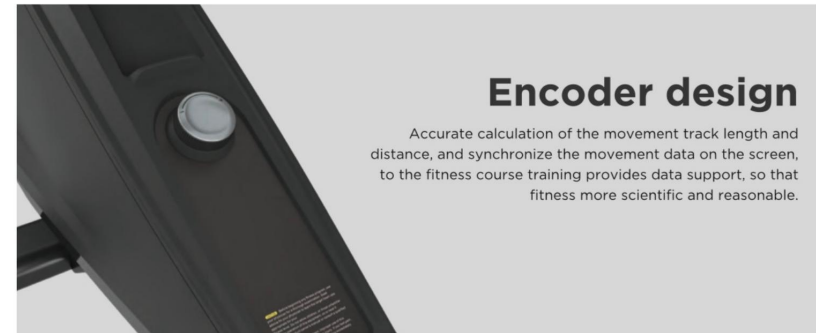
Encoder design

Accurate calculation of the movement track length and distance, and synchronize the movement data on the screen, to the fitness course training provides data support, so that fitness more scientific and reasonable.

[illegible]